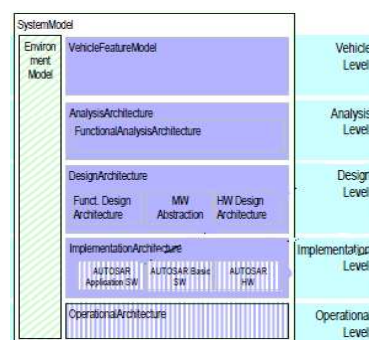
SystemModel

Environment Model

VehicleFeatureModel

Vehicle Level

AnalysisArchitecture

FunctionalAnalysisArchitecture

Analysis Level

DesignArchitecture

Funct. Design Architecture

MW Abstraction

HW Design Architecture

Design Level

ImplementationArchitecture

AUTOSAR Application SW

AUTOSAR Basic SW

AUTOSAR HW

Implementation Level

OperationalArchitecture

Operational Level